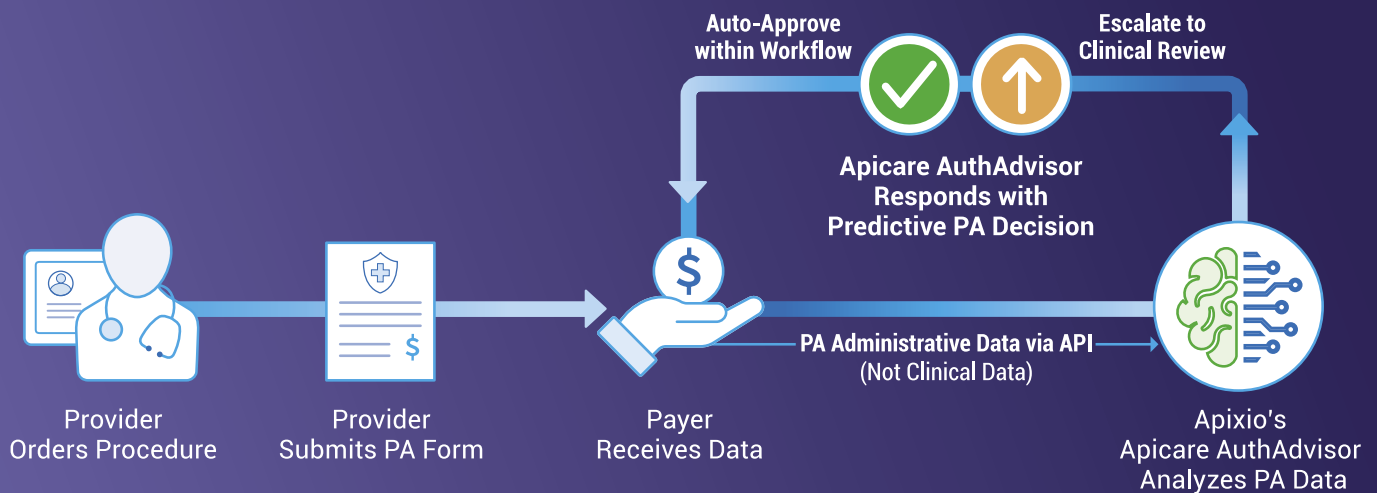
Auto-Approve within Workflow

Escalate to Clinical Review

Apicare AuthAdvisor Responds with Predictive PA Decision

$

PA Administrative Data via API
(Not Clinical Data)

Provider Orders Procedure

Provider Submits PA Form

Payer Receives Data

Apixio's Apicare AuthAdvisor Analyzes PA Data